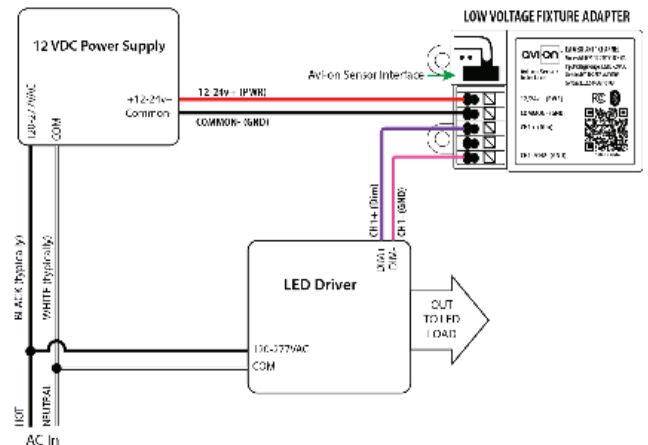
LOW VOLTAGE FIXTURE ADAPTER

12 VDC Power Supply

120-277VAC

COM

+12-24v~
Common

12-24v + (PWR)

COMMON- (GND)

Avi-on Sensor Interface

avi-on

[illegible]

12-24v (PWR)

COMMON (GND)

CH 1 (DIM)

CH 1 (GND)

CH1+ (Dim)

CH1 - (GND)

DIM+
DIM-

LED Driver

OUT TO LED LOAD

120-277VAC
COM

BLACK (typically)

WHITE (typically)

HOT

NEUTRAL

AC In